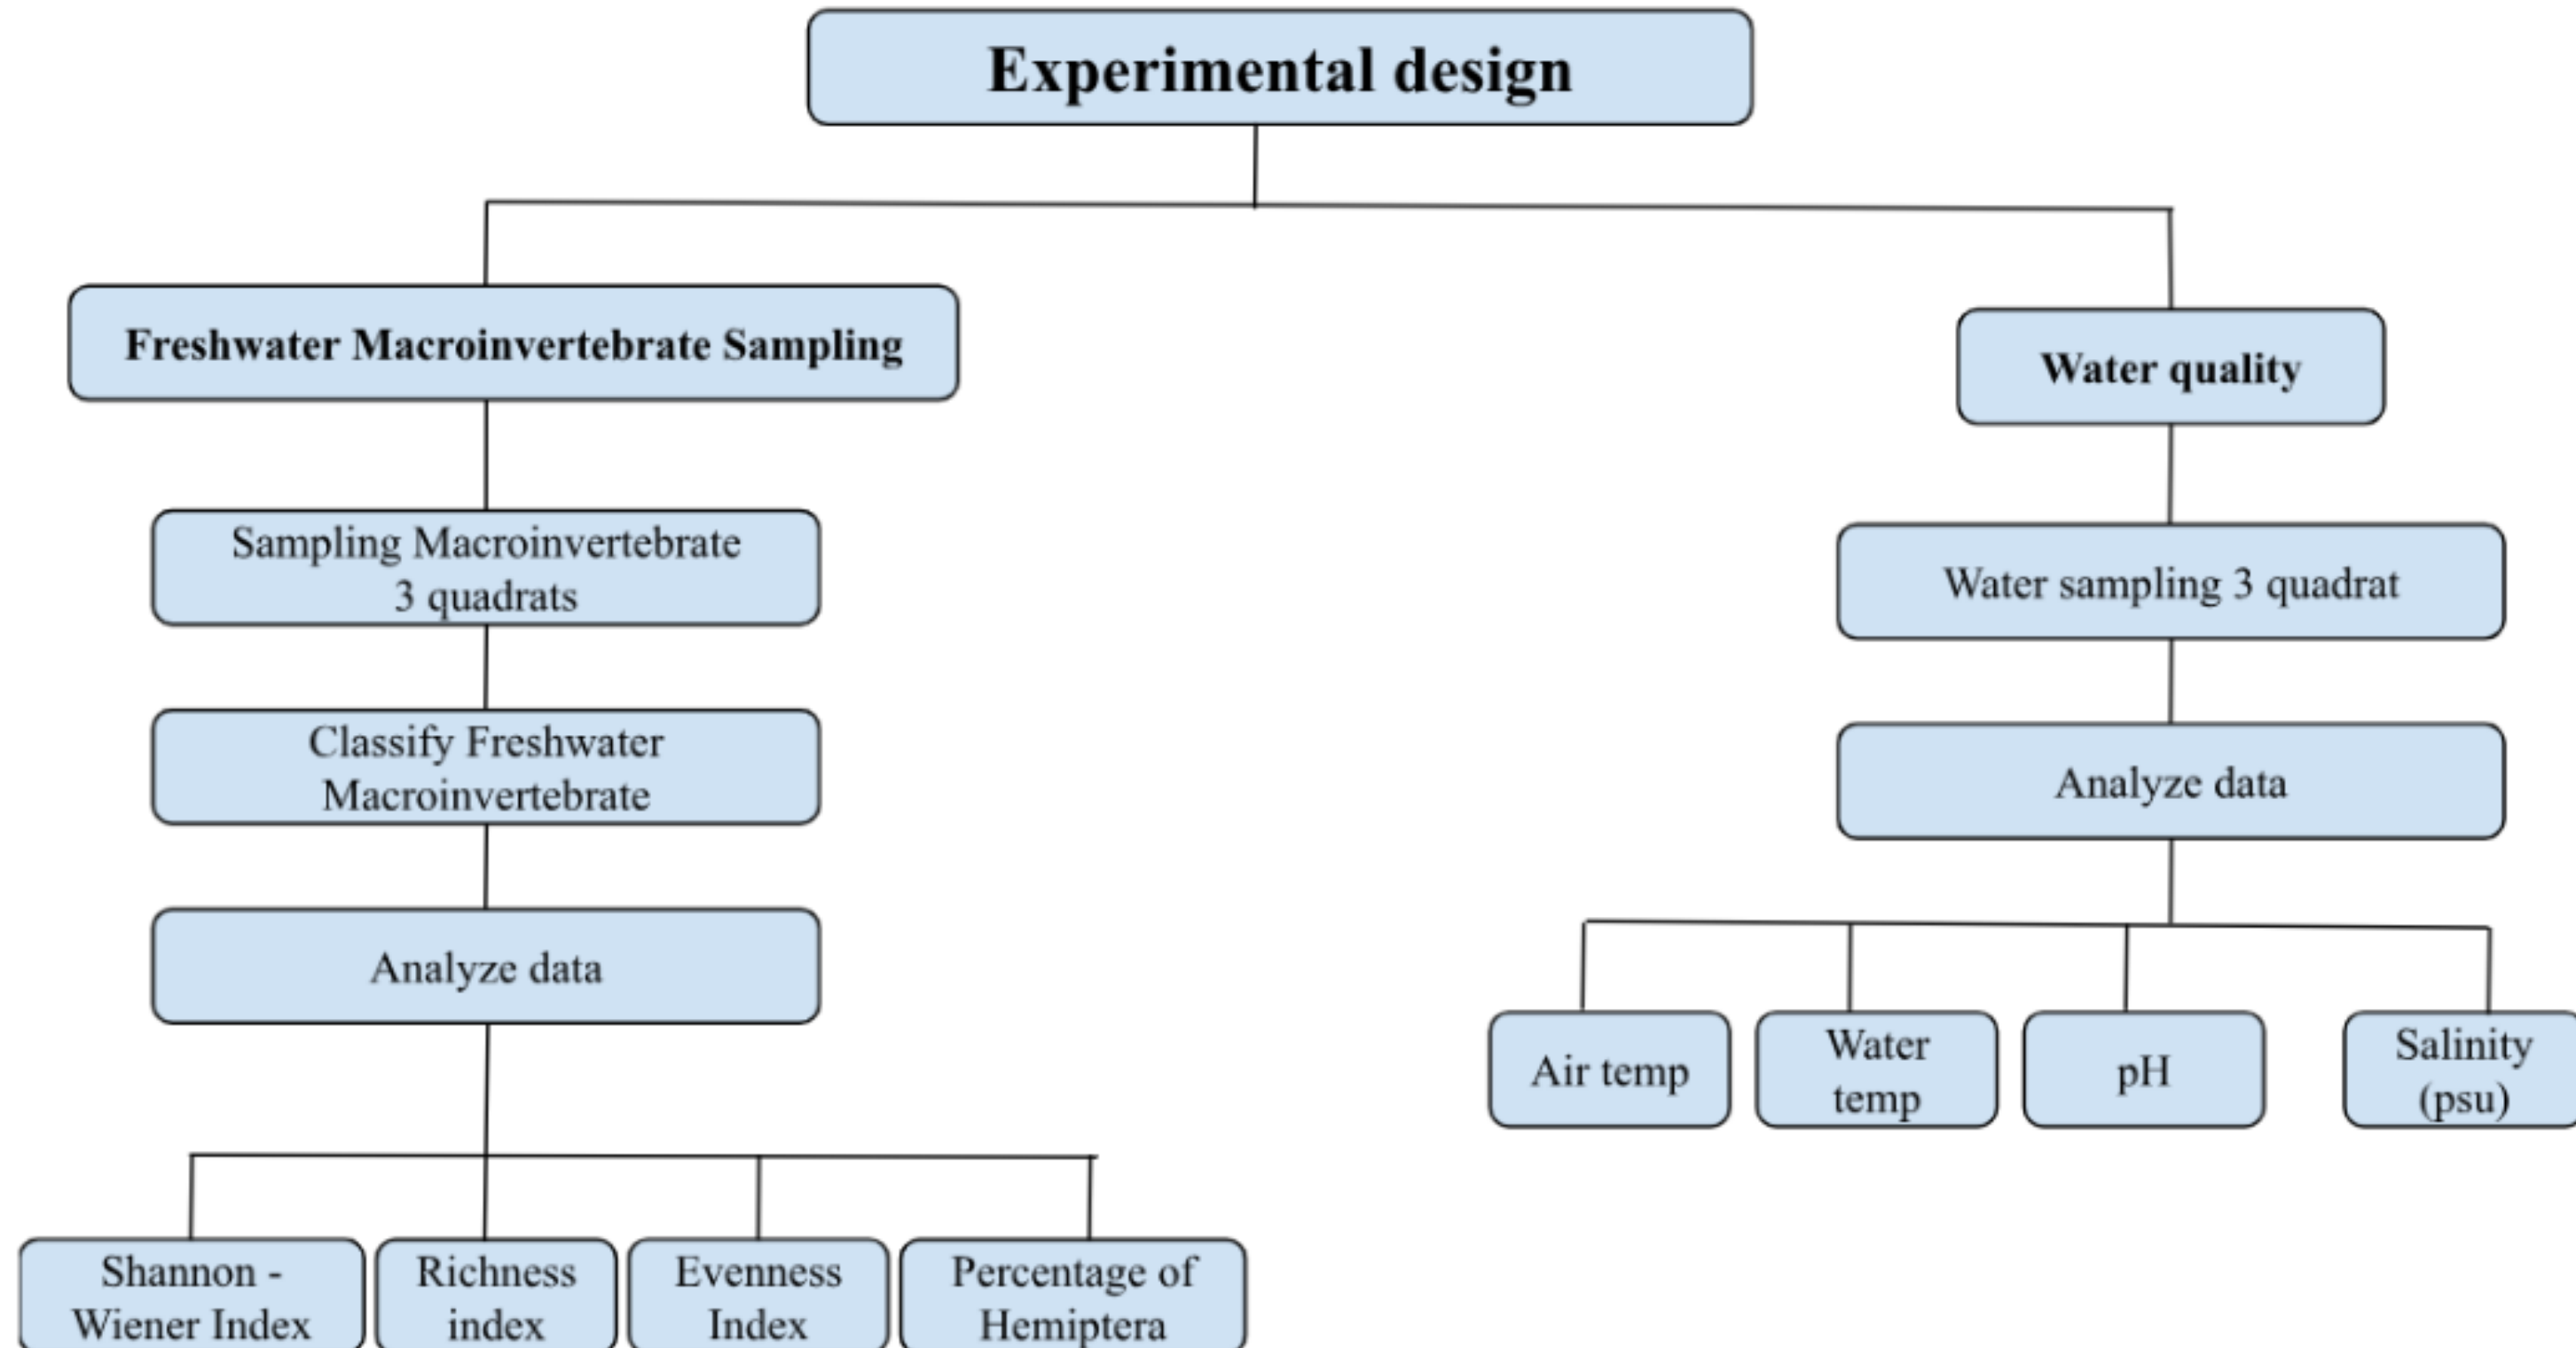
Experimental design

Freshwater Macroinvertebrate Sampling

Sampling Macroinvertebrate 3 quadrats

Classify Freshwater Macroinvertebrate

Analyze data

Shannon - Wiener Index

Richness index

Evenness Index

Percentage of Hemiptera

Water quality

Water sampling 3 quadrat

Analyze data

Air temp

Water temp

pH

Salinity (psu)